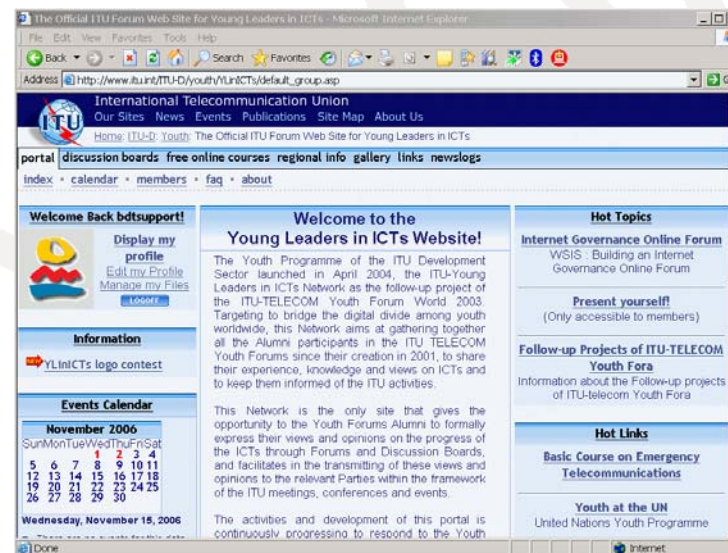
The Official ITU Forum Web Site for Young Leaders in ICTs - Microsoft Internet Explorer

File Edit View Favorites Tools Help

Back Search Favorites

Address http://www.itu.int/ITU-D/youth/YLinICTs/default_group.asp

International Telecommunication Union

Our Sites News Events Publications Site Map About Us

Home: ITU-D: Youth: The Official ITU Forum Web Site for Young Leaders in ICTs

portal discussion boards free online courses regional info gallery links newslogs

index · calendar · members · faq · about

Welcome Back bdtsupport!

Display my profile
Edit my Profile
Manage my Files
LOGOFF

Information

YLinICTs logo contest

Events Calendar

November 2006

| Sun | Mon | Tue | Wed | Thu | Fri | Sat |
|---|---|---|---|---|---|---|
| | | | 1 | 2 | 3 | 4 |
| 5 | 6 | 7 | 8 | 9 | 10 | 11 |
| 12 | 13 | 14 | 15 | 16 | 17 | 18 |
| 19 | 20 | 21 | 22 | 23 | 24 | 25 |
| 26 | 27 | 28 | 29 | 30 | | |

Wednesday, November 15, 2006

Welcome to the Young Leaders in ICTs Website!

The Youth Programme of the ITU Development Sector launched in April 2004, the ITU-Young Leaders in ICTs Network as the follow-up project of the ITU-TELECOM Youth Forum World 2003. Targeting to bridge the digital divide among youth worldwide, this Network aims at gathering together all the Alumni participants in the ITU TELECOM Youth Forums since their creation in 2001, to share their experience, knowledge and views on ICTs and to keep them informed of the ITU activities.

This Network is the only site that gives the opportunity to the Youth Forums Alumni to formally express their views and opinions on the progress of the ICTs through Forums and Discussion Boards, and facilitates in the transmitting of these views and opinions to the relevant Parties within the framework of the ITU meetings, conferences and events.

The activities and development of this portal is continuously progressing to respond to the Youth

Hot Topics

Internet Governance Online Forum
WSIS : Building an Internet Governance Online Forum

Present yourself!
(Only accessible to members)

Follow-up Projects of ITU-TELECOM Youth Fora
Information about the Follow-up projects of ITU-telecom Youth Fora

Hot Links

Basic Course on Emergency Telecommunications

Youth at the UN
United Nations Youth Programme

Done

Internet